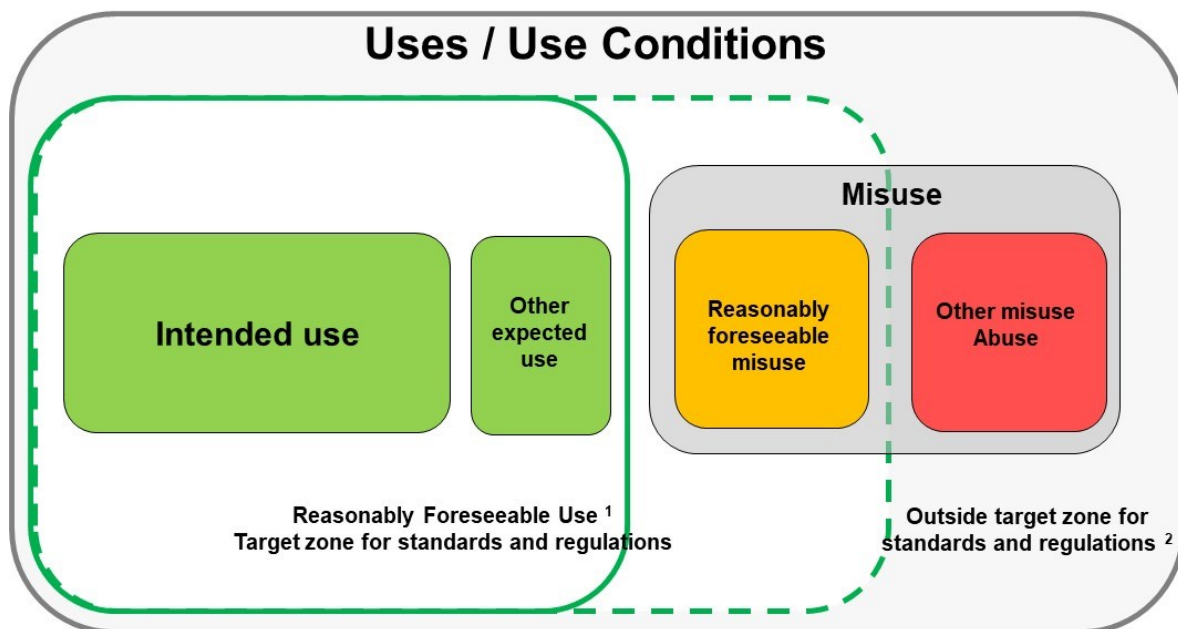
Uses / Use Conditions

Intended use

Other expected use

Misuse

Reasonably foreseeable misuse

Other misuse Abuse

Reasonably Foreseeable Use $^1$
Target zone for standards and regulations

Outside target zone for standards and regulations $^2$